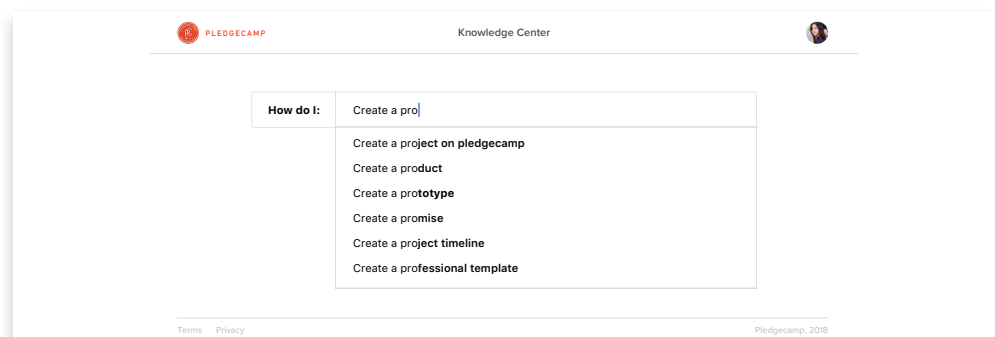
PLEDGECAMP

Knowledge Center

How do I:

Create a pro

Create a project on pledgecamp

Create a product

Create a prototype

Create a promise

Create a project timeline

Create a professional template

Terms Privacy

Pledgecamp, 2018